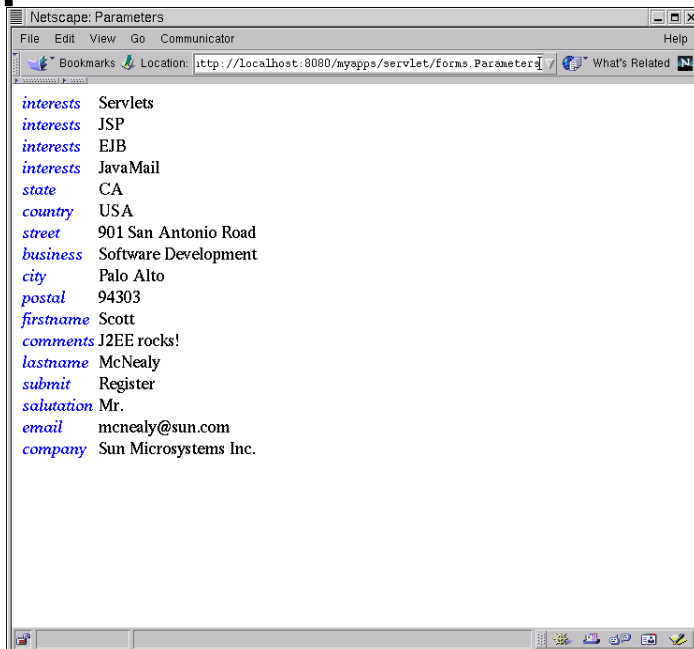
Netscape: Parameters

File Edit View Go Communicator Help

Bookmarks Location: ittp://localhost:8080/myapps/servlet/forms.Parameters What's Related

| | |
|---|---|
| interests | Servlets |
| interests | JSP |
| interests | EJB |
| interests | JavaMail |
| state | CA |
| country | USA |
| street | 901 San Antonio Road |
| business | Software Development |
| city | Palo Alto |
| postal | 94303 |
| firstname | Scott |
| comments | J2EE rocks! |
| lastname | McNealy |
| submit | Register |
| salutation | Mr. |
| email | mcnealy@sun.com |
| company | Sun Microsystems Inc. |